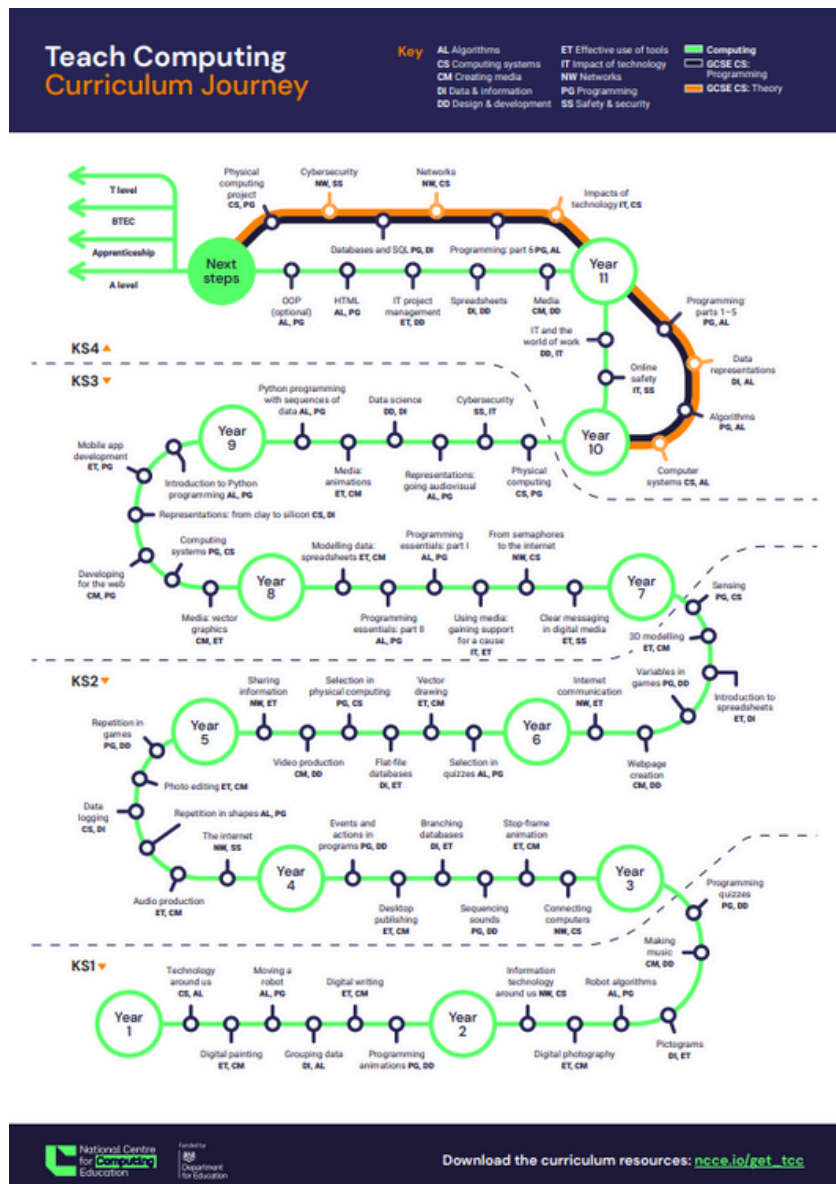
Teach Computing
Curriculum Journey

Key
AL Algorithms
CS Computing systems
CM Creating media
DI Data & information
DD Design & development
ET Effective use of tools
IT Impact of technology
NW Networks
PG Programming
SS Safety & security
Computing
GCSE CS: Programming
GCSE CS: Theory

T level
BTEC
Apprenticeship
A level

Next steps

Physical computing project CS, PG
Cybersecurity NW, SS
Networks NW, CS
Impacts of technology IT, CS
Databases and SQL PG, DI
Programming: part 6 PG, AL
OOP (optional) AL, PG
HTML AL, PG
IT project management ET, DD
Spreadsheets DI, DD
Media CM, DD
Year 11
Programming: parts 1–5 PG, AL
IT and the world of work DD, IT
Online safety IT, SS
Data representations DI, AL
Algorithms PG, AL
Year 10
Computer systems CS, AL

KS4
KS3

Year 9
Python programming with sequences of data AL, PG
Data science DD, DI
Cybersecurity SS, IT
Mobile app development ET, PG
Media: animations ET, CM
Representations: going audiovisual AL, PG
Physical computing CS, PG
Introduction to Python programming AL, PG
Representations: from clay to silicon CS, DI
Computing systems PG, CS
Modelling data: spreadsheets ET, CM
Programming essentials: part I AL, PG
From semaphores to the internet NW, CS
Developing for the web CM, PG
Year 8
Year 7
Media: vector graphics CM, ET
Programming essentials: part II AL, PG
Using media: gaining support for a cause IT, ET
Clear messaging in digital media ET, SS
Sensing PG, CS
3D modelling ET, CM
Variables in games PG, DD
Introduction to spreadsheets ET, DI

KS2
Sharing information NW, ET
Selection in physical computing PG, CS
Vector drawing ET, CM
Internet communication NW, ET
Repetition in games PG, DD
Year 5
Year 6
Video production CM, DD
Flat-file databases DI, ET
Selection in quizzes AL, PG
Webpage creation CM, DD
Photo editing ET, CM
Data logging CS, DI
Repetition in shapes AL, PG
The internet NW, SS
Events and actions in programs PG, DD
Branching databases DI, ET
Stop-frame animation ET, CM
Year 4
Year 3
Audio production ET, CM
Desktop publishing ET, CM
Sequencing sounds PG, DD
Connecting computers NW, CS
Programming quizzes PG, DD
Making music CM, DD

KS1
Technology around us CS, AL
Moving a robot AL, PG
Digital writing ET, CM
Information technology around us NW, CS
Robot algorithms AL, PG
Year 1
Year 2
Digital painting ET, CM
Grouping data DI, AL
Programming animations PG, DD
Digital photography ET, CM
Pictograms DI, ET

National Centre for Computing Education
Funded by Department for Education
Download the curriculum resources: ncce.io/get_tcc